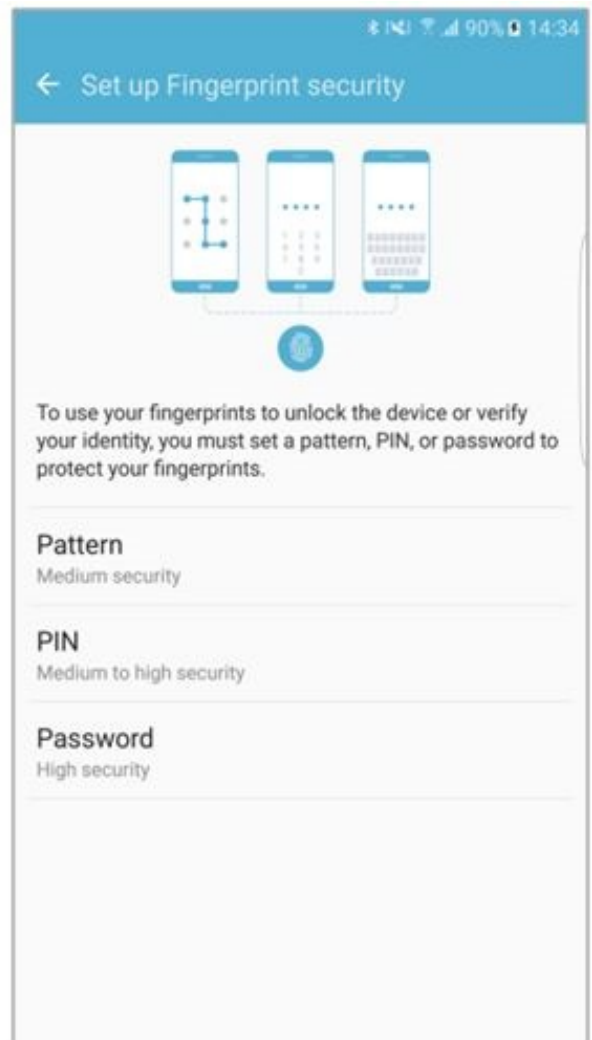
90% 14:34

← Set up Fingerprint security

To use your fingerprints to unlock the device or verify your identity, you must set a pattern, PIN, or password to protect your fingerprints.

Pattern
Medium security

PIN
Medium to high security

Password
High security